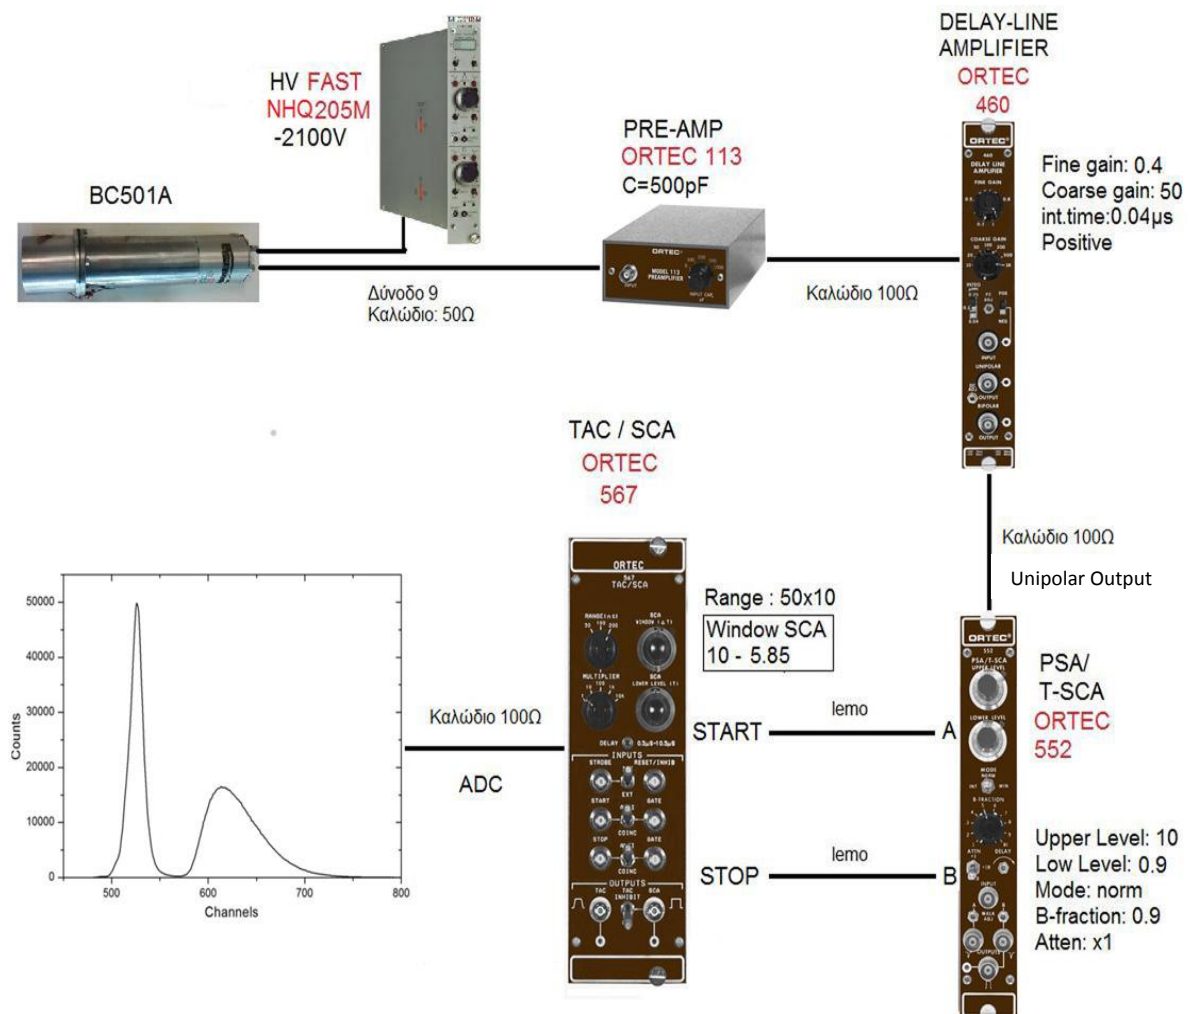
HV FAST
NHQ205M
-2100V

BC501A

Δύνοδο 9
Καλώδιο: 50Ω

PRE-AMP
ORTEC 113
C=500pF

ORTEC
MODEL 113
PREAMPLIFIER

Καλώδιο 100Ω

DELAY-LINE
AMPLIFIER
ORTEC
460

ORTEC
460
DELAY LINE AMPLIFIER
FINE GAIN
COARSE GAIN
INPUT
UNIPOLAR
OUTPUT
BIPOLAR
OUTPUT

Fine gain: 0.4
Coarse gain: 50
int.time:0.04μs
Positive

Καλώδιο 100Ω

Unipolar Output

TAC / SCA
ORTEC
567

ORTEC
567
TAC/SCA
RANGE
SCA WINDOW
MULTIPLIER
SCA LOWER LEVEL
DELAY
INPUTS
STROBE
RESET/INHIB
START
GATE
STOP
GATE
COINC
OUTPUTS
TAC
TAC INHIBIT
SCA

Range : 50x10
Window SCA
10 - 5.85

START
STOP

lemo
lemo

A
B

ORTEC
552
PSA/T-SCA
UPPER LEVEL
LOWER LEVEL
MODE
NORM
B FRACTION
ATTEN
DELAY
INPUT
OUTPUTS

PSA/
T-SCA
ORTEC
552

Upper Level: 10
Low Level: 0.9
Mode: norm
B-fraction: 0.9
Atten: x1

Καλώδιο 100Ω

ADC

50000
40000
30000
20000
10000
0
Counts
500
600
700
800
Channels